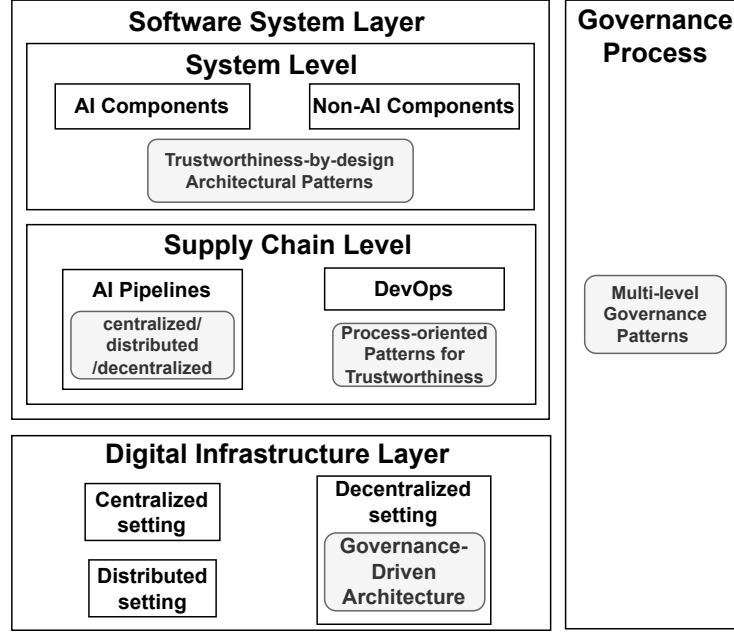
Software System Layer

System Level

AI Components

Non-AI Components

Trustworthiness-by-design Architectural Patterns

Supply Chain Level

AI Pipelines

centralized/ distributed /decentralized

DevOps

Process-oriented Patterns for Trustworthiness

Digital Infrastructure Layer

Centralized setting

Distributed setting

Decentralized setting

Governance-Driven Architecture

Governance Process

Multi-level Governance Patterns